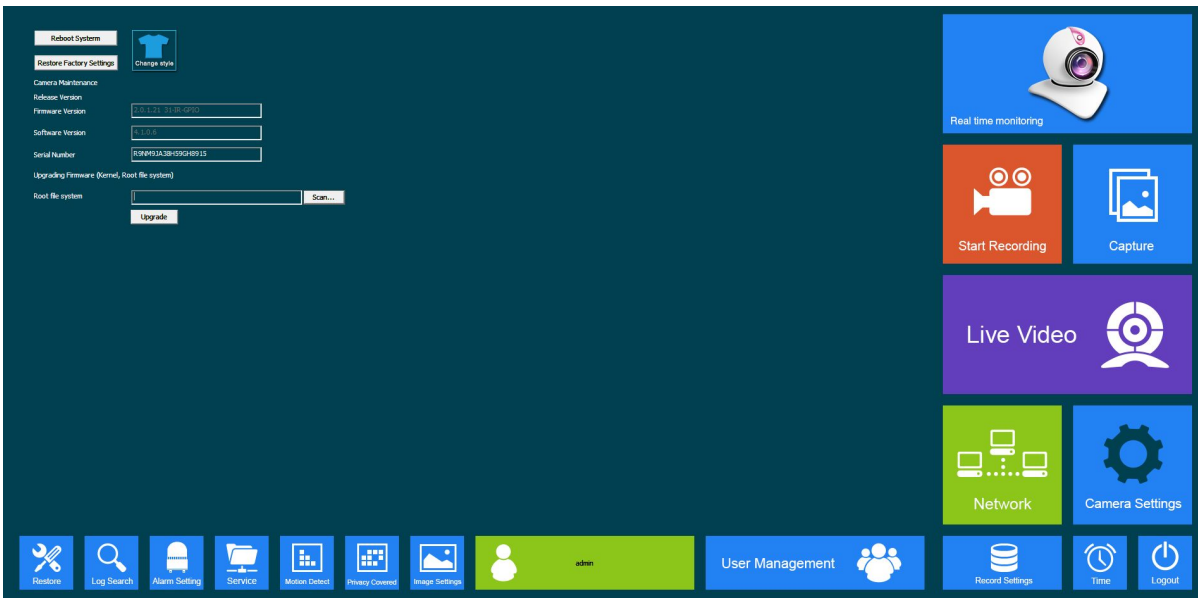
Reboot Systerm

Restore Factory Settings

Change style

Camera Maintenance

Release Version

Firmware Version 2.0.1.21 31-IR-GPIO

Software Version 4.1.0.6

Serial Number R9NM9JA3BHS9GH8915

Upgrading Firmware (Kernel, Root file system)

Root file system

Scan...

Upgrade

Real time monitoring

Start Recording

Capture

Live Video

Network

Camera Settings

Restore

Log Search

Alarm Setting

Service

Motion Detect

Privacy Covered

Image Settings

admin

User Management

Record Settings

Time

Logout